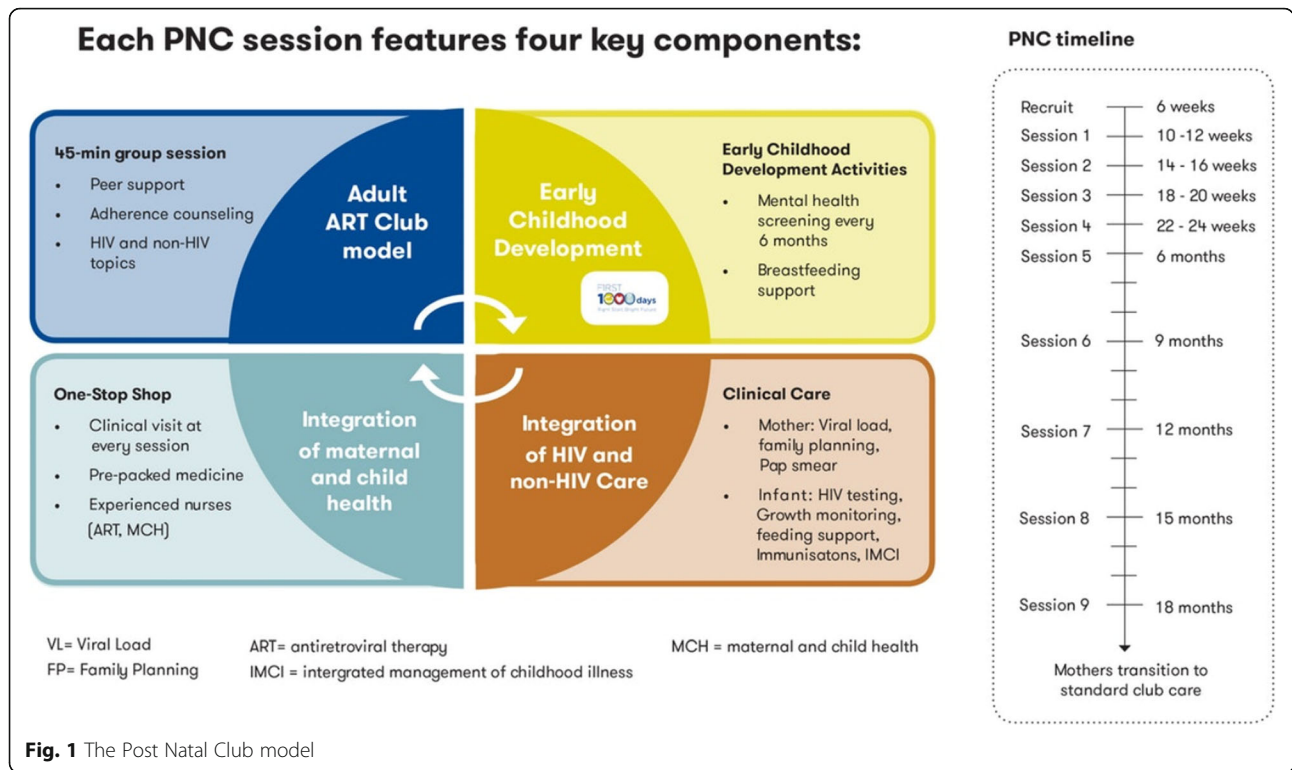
Each PNC session features four key components:

45-min group session
- Peer support
- Adherence counseling
- HIV and non-HIV topics

Adult ART Club model

Early Childhood Development

FIRST 1000 days
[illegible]

Early Childhood Development Activities
- Mental health screening every 6 months
- Breastfeeding support

One-Stop Shop
- Clinical visit at every session
- Pre-packed medicine
- Experienced nurses (ART, MCH)

Integration of maternal and child health

Integration of HIV and non-HIV Care

Clinical Care
- Mother: Viral load, family planning, Pap smear
- Infant: HIV testing, Growth monitoring, feeding support, Immunisatons, IMCI

VL= Viral Load
FP= Family Planning
ART= antiretroviral therapy
IMCI = intergrated management of childhood illness
MCH = maternal and child health

PNC timeline

| | |
|---|---|
| Recruit | 6 weeks |
| Session 1 | 10 -12 weeks |
| Session 2 | 14 - 16 weeks |
| Session 3 | 18 - 20 weeks |
| Session 4 | 22 - 24 weeks |
| Session 5 | 6 months |
| Session 6 | 9 months |
| Session 7 | 12 months |
| Session 8 | 15 months |
| Session 9 | 18 months |

Mothers transition to standard club care

Fig. 1 The Post Natal Club model